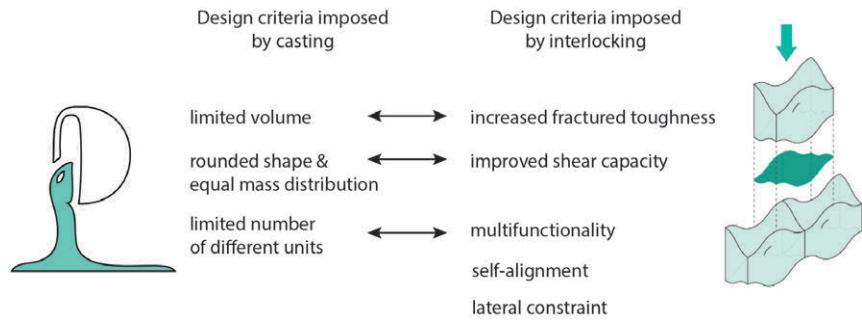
Design criteria imposed by casting

Design criteria imposed by interlocking

limited volume

increased fractured toughness

rounded shape & equal mass distribution

improved shear capacity

limited number of different units

multifunctionality

self-alignment

lateral constraint